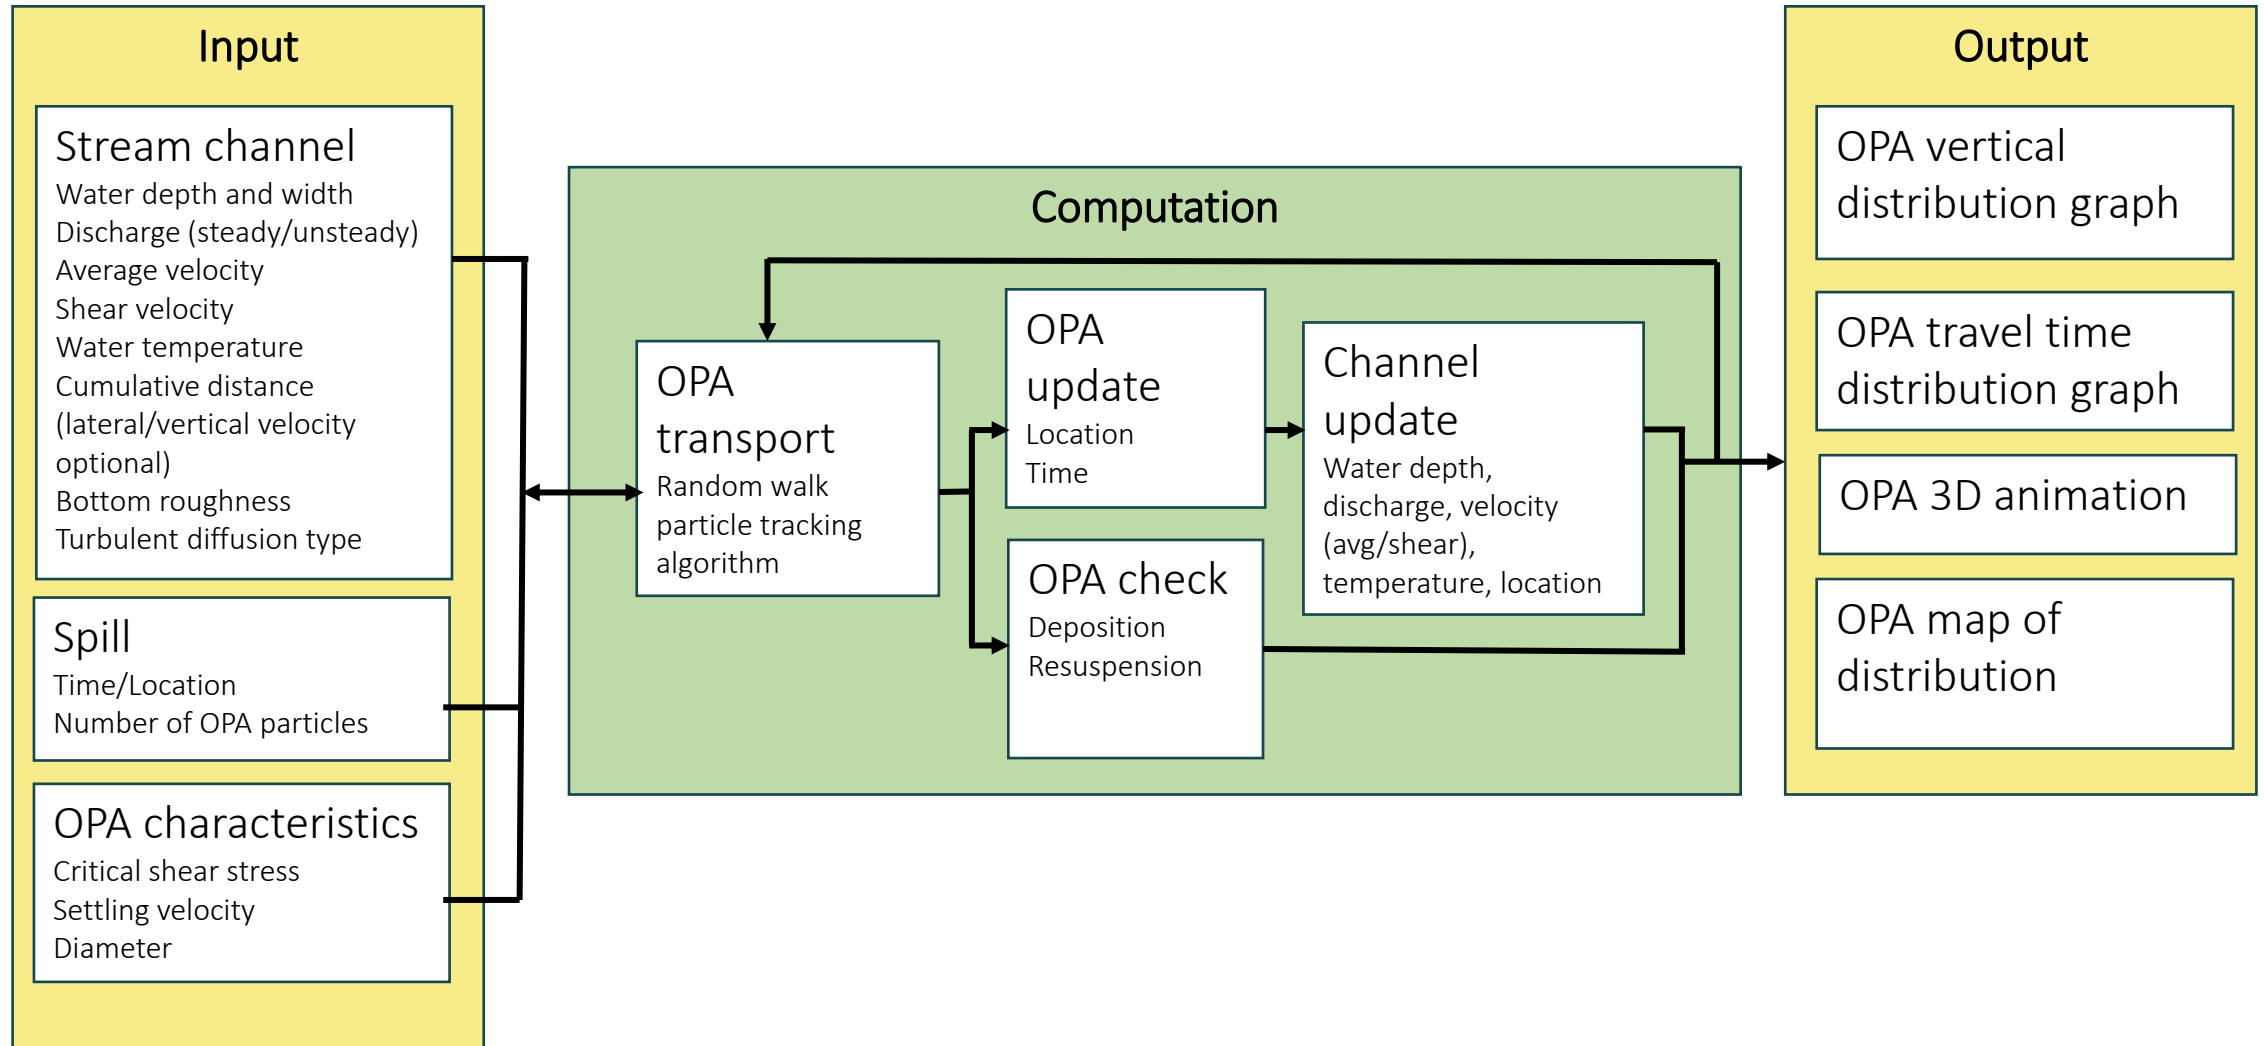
Input

Stream channel
Water depth and width
Discharge (steady/unsteady)
Average velocity
Shear velocity
Water temperature
Cumulative distance
(lateral/vertical velocity optional)
Bottom roughness
Turbulent diffusion type

Spill
Time/Location
Number of OPA particles

OPA characteristics
Critical shear stress
Settling velocity
Diameter

Computation

OPA transport
Random walk particle tracking algorithm

OPA update
Location
Time

OPA check
Deposition
Resuspension

Channel update
Water depth, discharge, velocity (avg/shear), temperature, location

Output

OPA vertical distribution graph

OPA travel time distribution graph

OPA 3D animation

OPA map of distribution